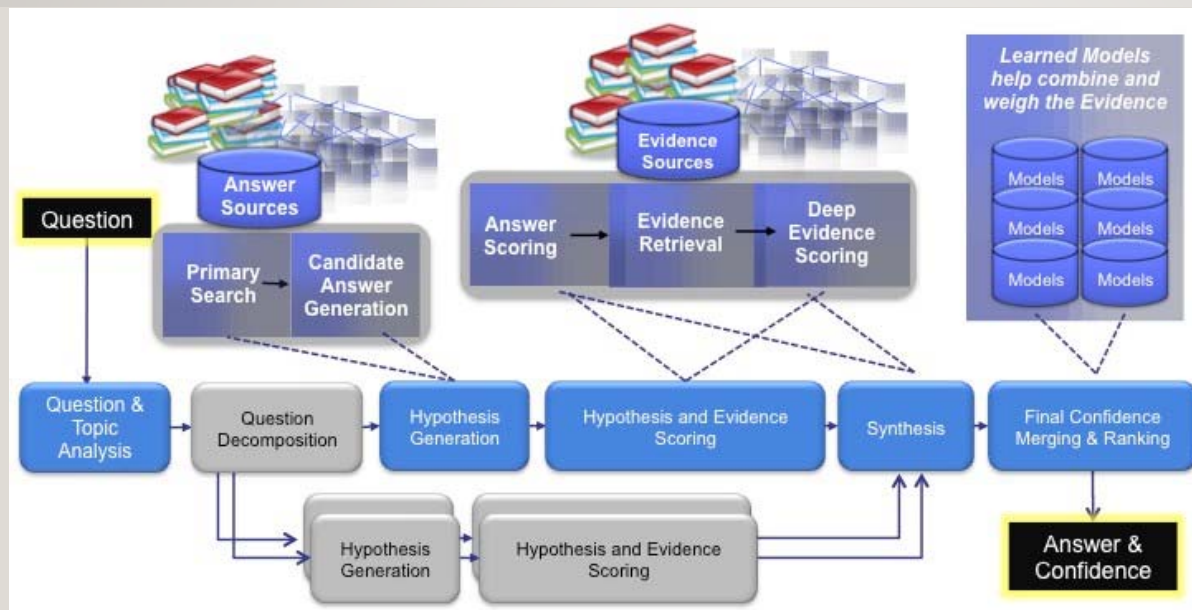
Answer Sources

Primary Search

Candidate Answer Generation

Evidence Sources

Answer Scoring

Evidence Retrieval

Deep Evidence Scoring

Learned Models help combine and weigh the Evidence

Models

Models

Models

Models

Models

Models

Question

Question & Topic Analysis

Question Decomposition

Hypothesis Generation

Hypothesis and Evidence Scoring

Synthesis

Final Confidence Merging & Ranking

Hypothesis Generation

Hypothesis and Evidence Scoring

Answer & Confidence